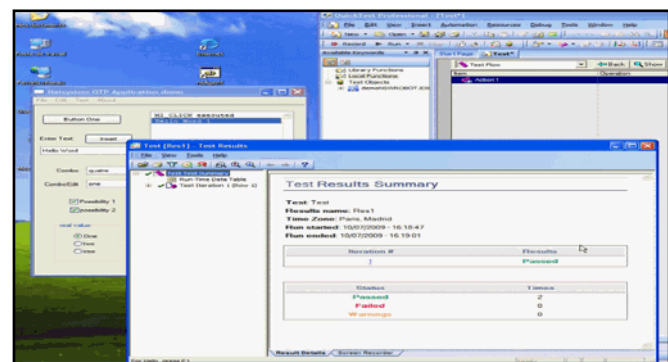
QuickTest Professional - [Test*]

File Edit View Insert Automation Resources Debug Tools Window Help

Available Keywords

Library Functions

Local Functions

Test Objects

Start Page

Test*

Test Flow

Back

Show

Item

Operation

Action1

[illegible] GTP Application demo

File Edit Test About

Button One

Enter Text

Insert

Hello Word

Combo

quatre

ComboEdit

one

Possibility 1

Possibility 2

real value

One

Two

Three

Test [Res1] - Test Results

File View Tools Help

Test Test Summary

Run-Time Data Table

Test Iteration 1 (Row 1)

Test Results Summary

Test: Test

Results name: Res1

Time Zone: Paris, Madrid

Run started: 10/07/2009 - 16:18:47

Run ended: 10/07/2009 - 16:19:01

| Iteration # | Results |
|---|---|
| 1 | Passed |

| Status | Times |
|---|---|
| Passed | 2 |
| Failed | 0 |
| Warnings | 0 |

Result Details

Screen Recorder

For Help, press F1